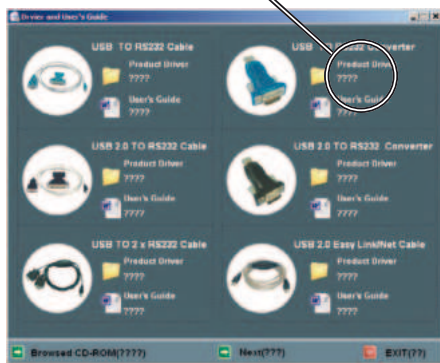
Driver and User's Guide

USB TO RS232 Cable
Product Driver
????
User's Guide
????

USB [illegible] Converter
Product Driver
????
User's Guide
????

USB 2.0 TO RS232 Cable
Product Driver
????
User's Guide
????

USB 2.0 TO RS232 Converter
Product Driver
????
User's Guide
????

USB TO 2 x RS232 Cable
Product Driver
????
User's Guide
????

USB 2.0 Easy LinkNet Cable
Product Driver
????
User's Guide
????

Browsed CD-ROM(????)
Next(???)
EXIT(??)